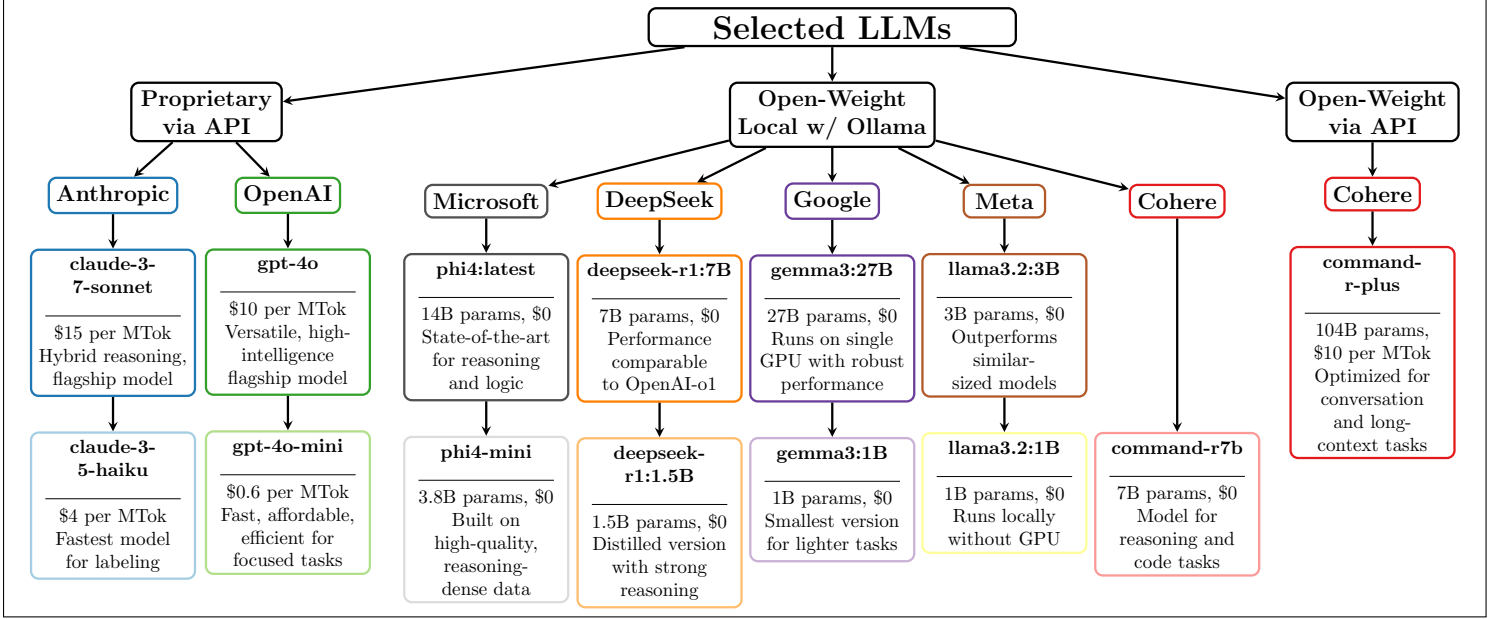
Selected LLMs

Proprietary via API

Open-Weight Local w/ Ollama

Open-Weight via API

Anthropic

OpenAI

Microsoft

DeepSeek

Google

Meta

Cohere

Cohere

claude-3-7-sonnet

$15 per MTok Hybrid reasoning, flagship model

claude-3-5-haiku

$4 per MTok Fastest model for labeling

gpt-4o

$10 per MTok Versatile, high-intelligence flagship model

gpt-4o-mini

$0.6 per MTok Fast, affordable, efficient for focused tasks

phi4:latest

14B params, $0 State-of-the-art for reasoning and logic

phi4-mini

3.8B params, $0 Built on high-quality, reasoning-dense data

deepseek-r1:7B

7B params, $0 Performance comparable to OpenAI-o1

deepseek-r1:1.5B

1.5B params, $0 Distilled version with strong reasoning

gemma3:27B

27B params, $0 Runs on single GPU with robust performance

gemma3:1B

1B params, $0 Smallest version for lighter tasks

llama3.2:3B

3B params, $0 Outperforms similar-sized models

llama3.2:1B

1B params, $0 Runs locally without GPU

command-r7b

7B params, $0 Model for reasoning and code tasks

command-r-plus

104B params, $10 per MTok Optimized for conversation and long-context tasks